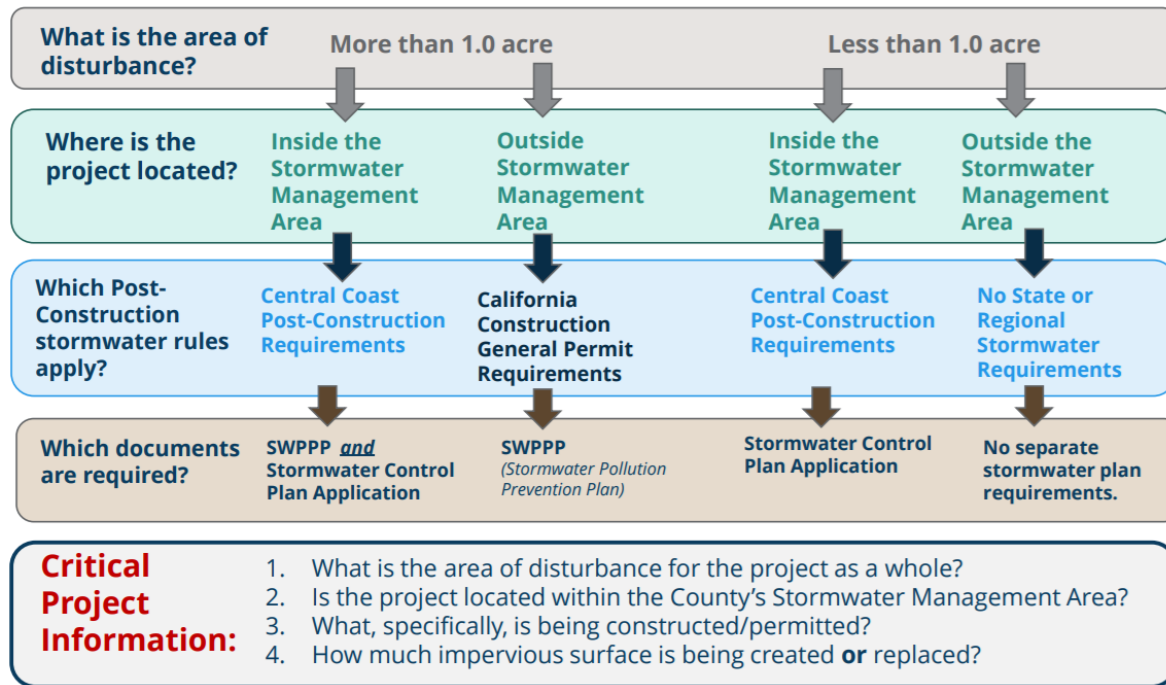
What is the area of disturbance?

More than 1.0 acre

Less than 1.0 acre

Where is the project located?

Inside the Stormwater Management Area

Outside Stormwater Management Area

Inside the Stormwater Management Area

Outside the Stormwater Management Area

Which Post-Construction stormwater rules apply?

Central Coast Post-Construction Requirements

California Construction General Permit Requirements

Central Coast Post-Construction Requirements

No State or Regional Stormwater Requirements

Which documents are required?

SWPPP *and* Stormwater Control Plan Application

SWPPP (Stormwater Pollution Prevention Plan)

Stormwater Control Plan Application

No separate stormwater plan requirements.

Critical Project Information:

1. What is the area of disturbance for the project as a whole?
2. Is the project located within the County's Stormwater Management Area?
3. What, specifically, is being constructed/permitted?
4. How much impervious surface is being created **or** replaced?